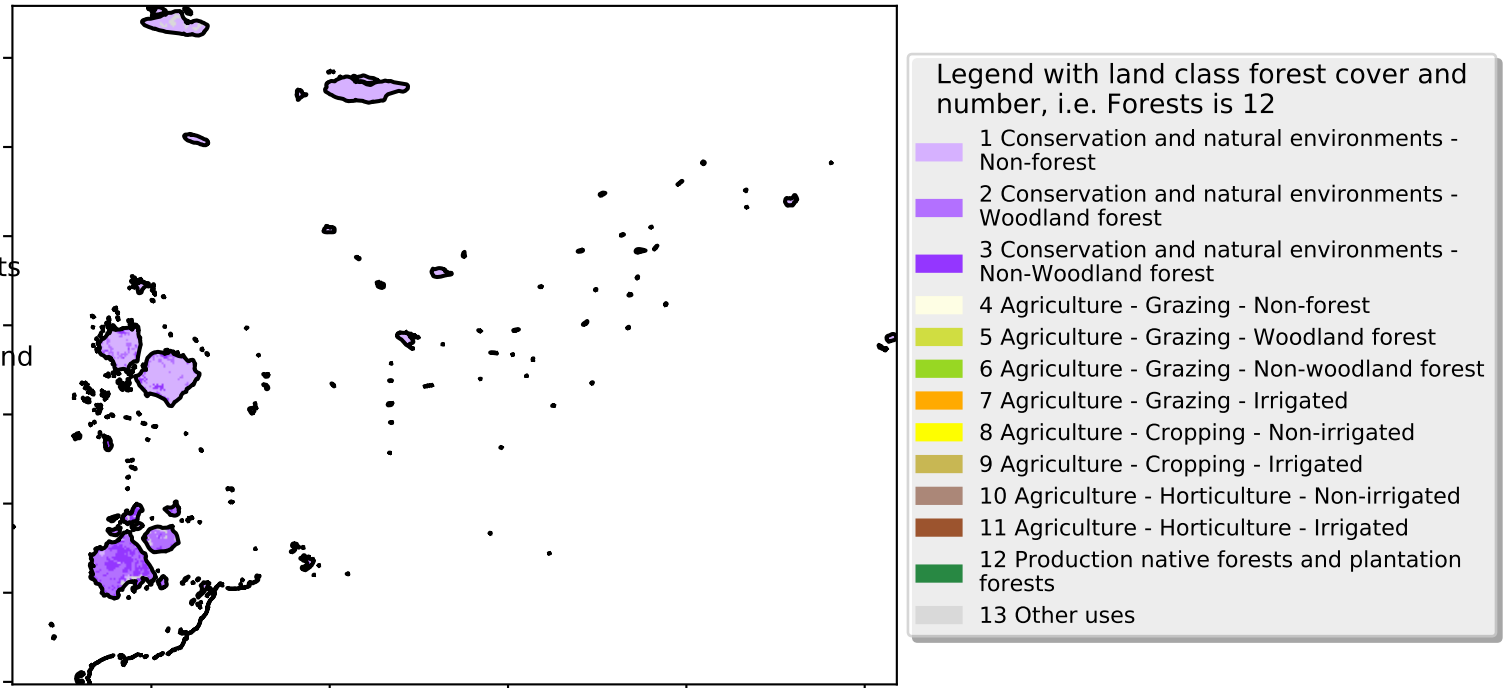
ts

nd

Legend with land class forest cover and number, i.e. Forests is 12

1 Conservation and natural environments - Non-forest

2 Conservation and natural environments - Woodland forest

3 Conservation and natural environments - Non-Woodland forest

4 Agriculture - Grazing - Non-forest

5 Agriculture - Grazing - Woodland forest

6 Agriculture - Grazing - Non-woodland forest

7 Agriculture - Grazing - Irrigated

8 Agriculture - Cropping - Non-irrigated

9 Agriculture - Cropping - Irrigated

10 Agriculture - Horticulture - Non-irrigated

11 Agriculture - Horticulture - Irrigated

12 Production native forests and plantation forests

13 Other uses